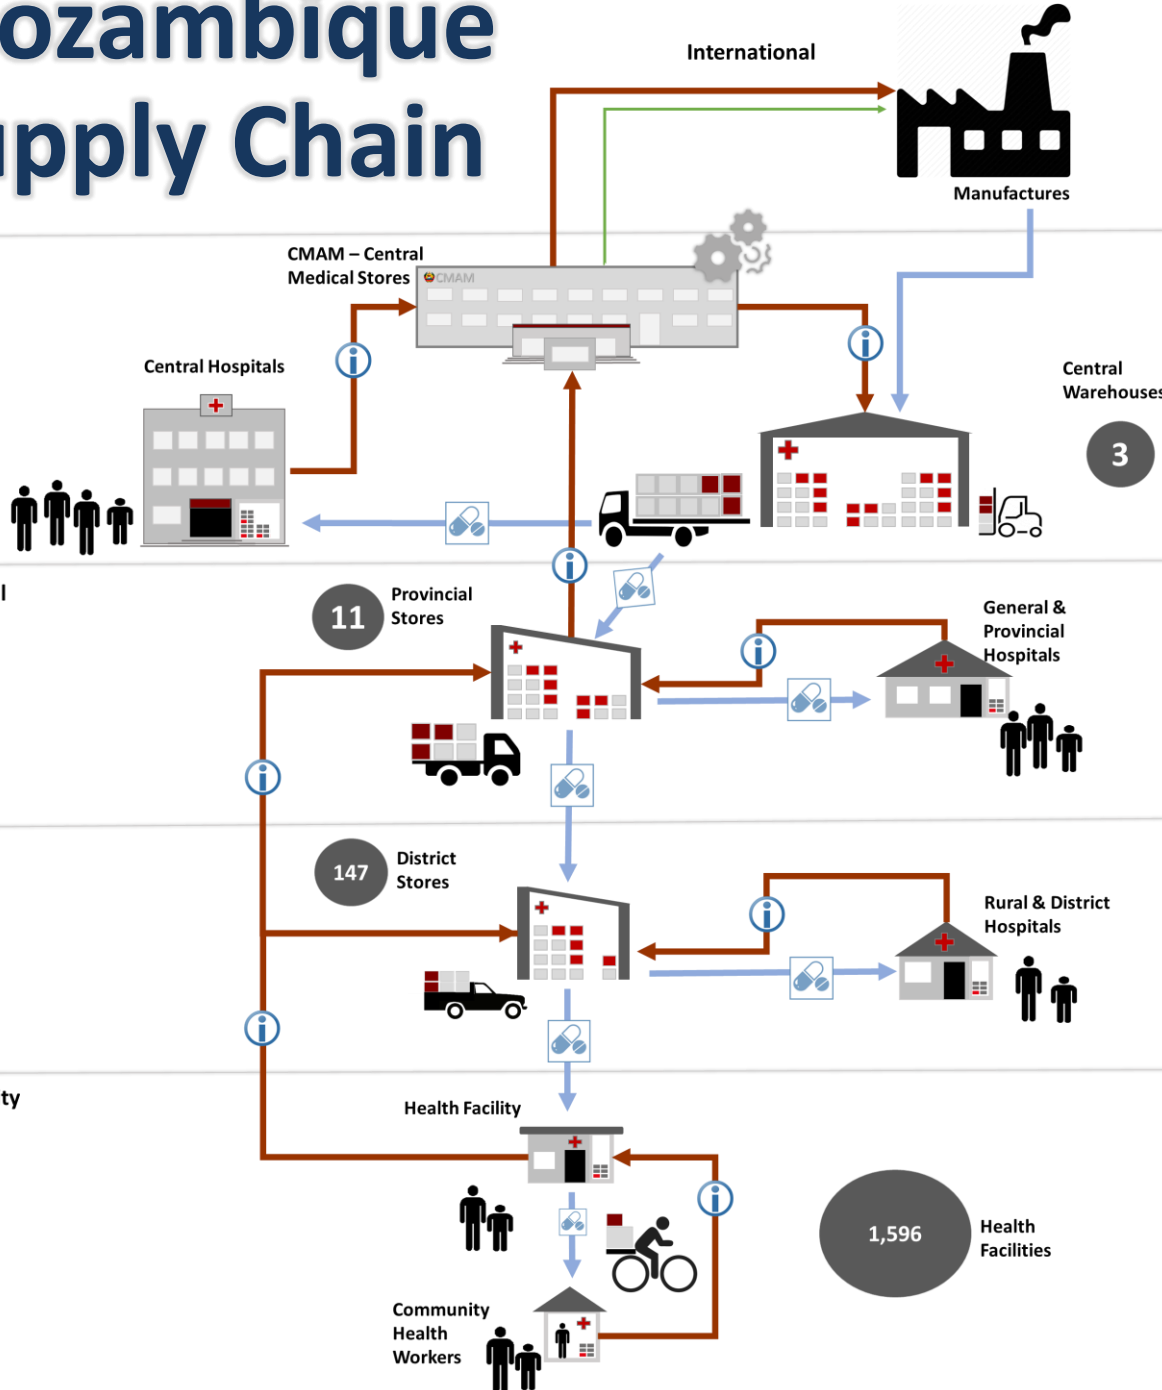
ozambique
ipply Chain

International

Manufactures

CMAM – Central Medical Stores

CMAM

Central Hospitals

Central Warehouses

3

l

11

Provincial Stores

General & Provincial Hospitals

147

District Stores

Rural & District Hospitals

ty

Health Facility

1,596

Health Facilities

Community Health Workers